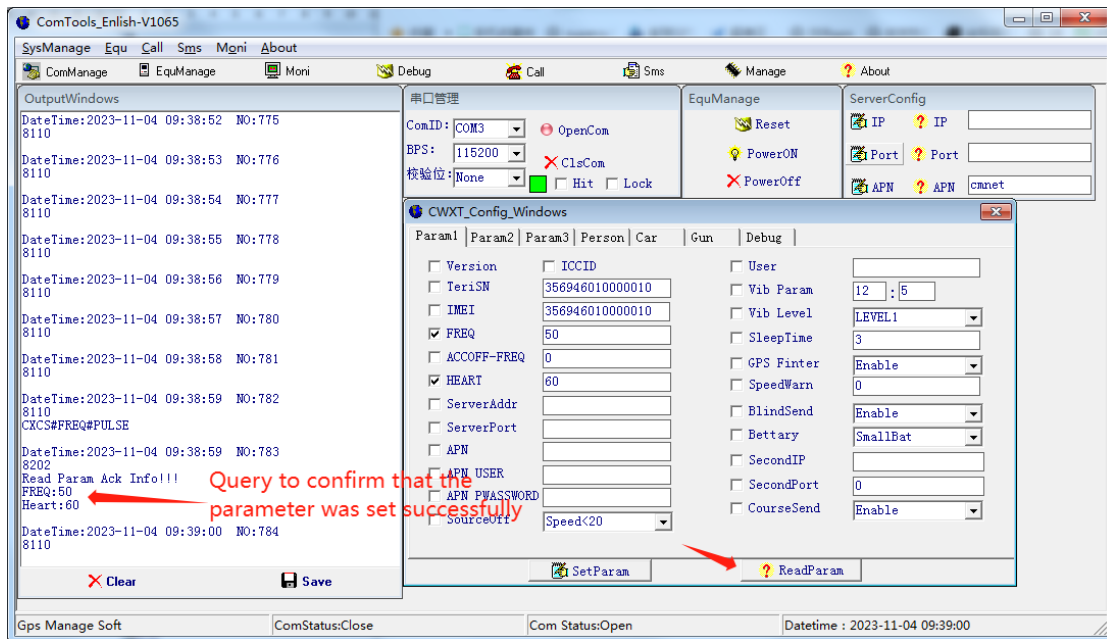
ComTools_Enlish-V1065

SysManage Equ Call Sms Moni About

ComManage EquManage Moni Debug Call Sms Manage About

OutputWindows

DateTime:2023-11-04 09:38:52 NO:775
8110

DateTime:2023-11-04 09:38:53 NO:776
8110

DateTime:2023-11-04 09:38:54 NO:777
8110

DateTime:2023-11-04 09:38:55 NO:778
8110

DateTime:2023-11-04 09:38:56 NO:779
8110

DateTime:2023-11-04 09:38:57 NO:780
8110

DateTime:2023-11-04 09:38:58 NO:781
8110

DateTime:2023-11-04 09:38:59 NO:782
8110
CXCS#FREQ#PULSE

DateTime:2023-11-04 09:38:59 NO:783
8202
Read Param Ack Info!!!
FREQ:50
Heart:60

DateTime:2023-11-04 09:39:00 NO:784
8110

Query to confirm that the parameter was set successfully

Clear Save

串口管理

ComID: COM3 OpenCom
BPS: 115200 ClsCom
校验位: None Hit Lock

EquManage

Reset
PowerON
PowerOff

ServerConfig

IP IP
Port Port
APN APN cmnet

CWXT_Config_Windows

Param1 Param2 Param3 Person Car Gun Debug

Version ICCID
TeriSN 356946010000010
IMEI 356946010000010
FREQ 50
ACCOFF-FREQ 0
HEART 60
ServerAddr
ServerPort
APN
APN USER
APN PWASSWORD
SourceOff Speed<20

User
Vib Param 12 : 5
Vib Level LEVEL1
SleepTime 3
GPS Finter Enable
SpeedWarn 0
BlindSend Enable
Bettary SmallBat
SecondIP
SecondPort 0
CourseSend Enable

SetParam ReadParam

Gps Manage Soft ComStatus:Close Com Status:Open Datetime : 2023-11-04 09:39:00